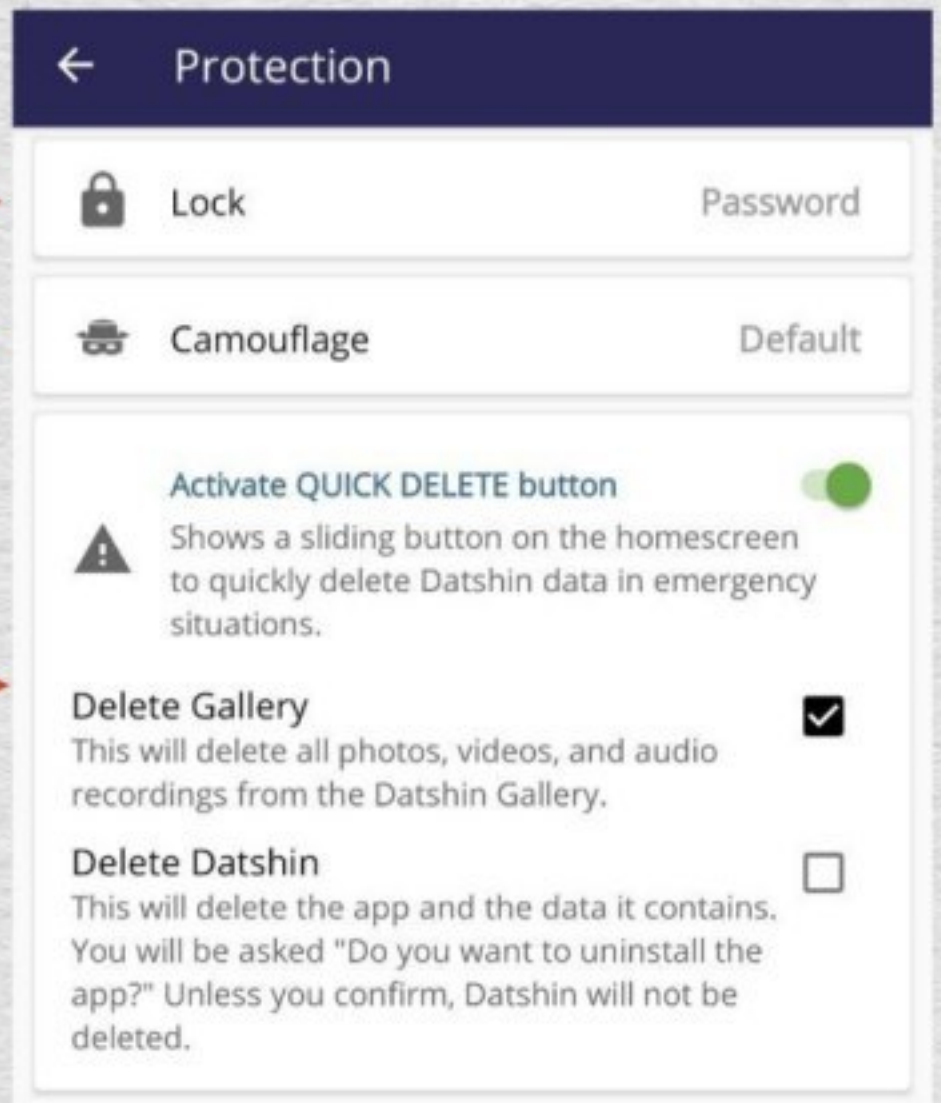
Protection

Lock Password

Camouflage Default

Activate QUICK DELETE button
Shows a sliding button on the homescreen to quickly delete Datshin data in emergency situations.

Delete Gallery
This will delete all photos, videos, and audio recordings from the Datshin Gallery.

Delete Datshin
This will delete the app and the data it contains. You will be asked "Do you want to uninstall the app?" Unless you confirm, Datshin will not be deleted.